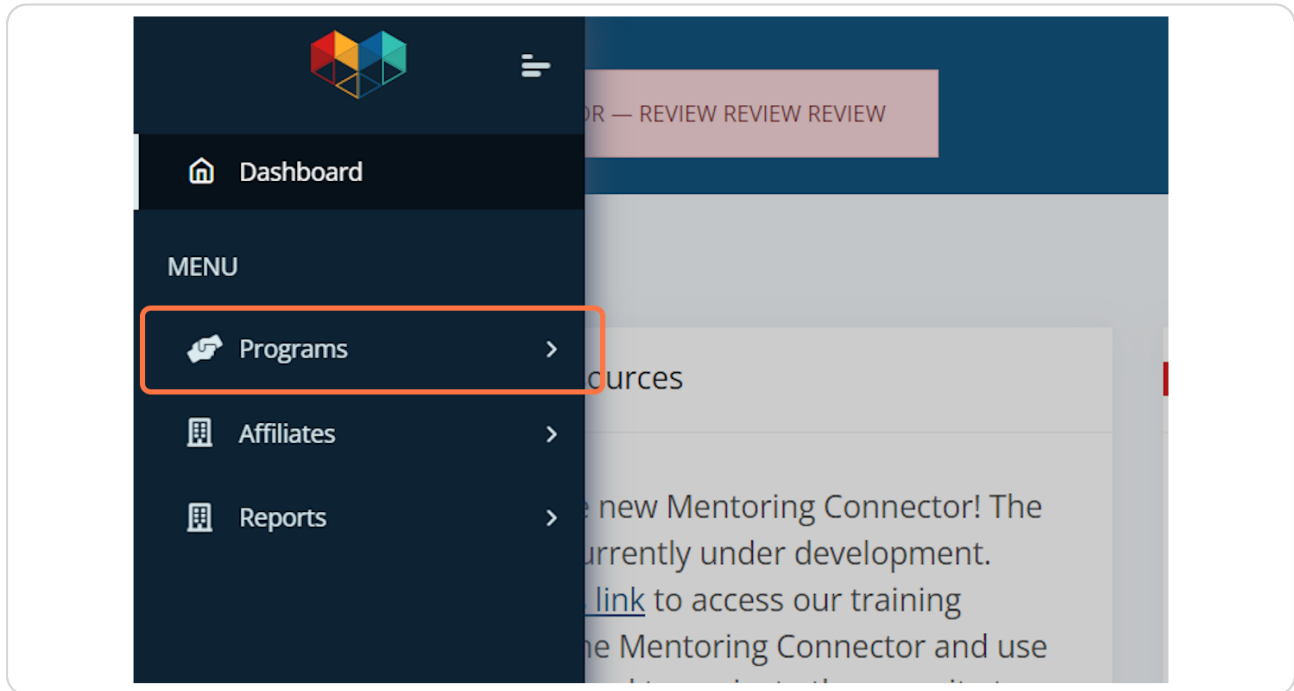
Dashboard

MENU

Programs

Affiliates

Reports

OR — REVIEW REVIEW REVIEW

ources

e new Mentoring Connector! The urrently under development. link to access our training ne Mentoring Connector and use